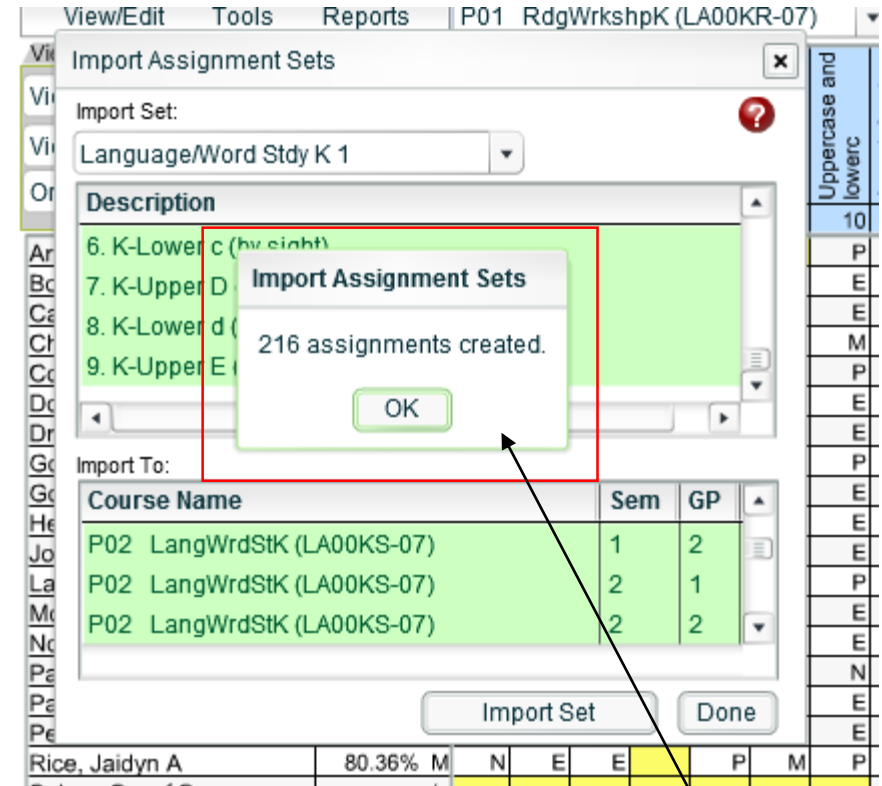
View/Edit Tools Reports P01 RdgWrkshpK (LA00KR-07)

Import Assignment Sets

Import Set:

Language/Word Stdy K 1

| Description |
|---|
| 6. K-Lower c (by sight) |
| 7. K-Upper D |
| 8. K-Lower d |
| 9. K-Upper E |

Import Assignment Sets

216 assignments created.

OK

Import To:

| Course Name | Sem | GP |
|---|---|---|
| P02 LangWrdStK (LA00KS-07) | 1 | 2 |
| P02 LangWrdStK (LA00KS-07) | 2 | 1 |
| P02 LangWrdStK (LA00KS-07) | 2 | 2 |

Import Set

Done

Uppercase and lowerc

10

P E E M P E E P E E E P E E N E E

Rice, Jaidyn A 80.36% M N E E P M P